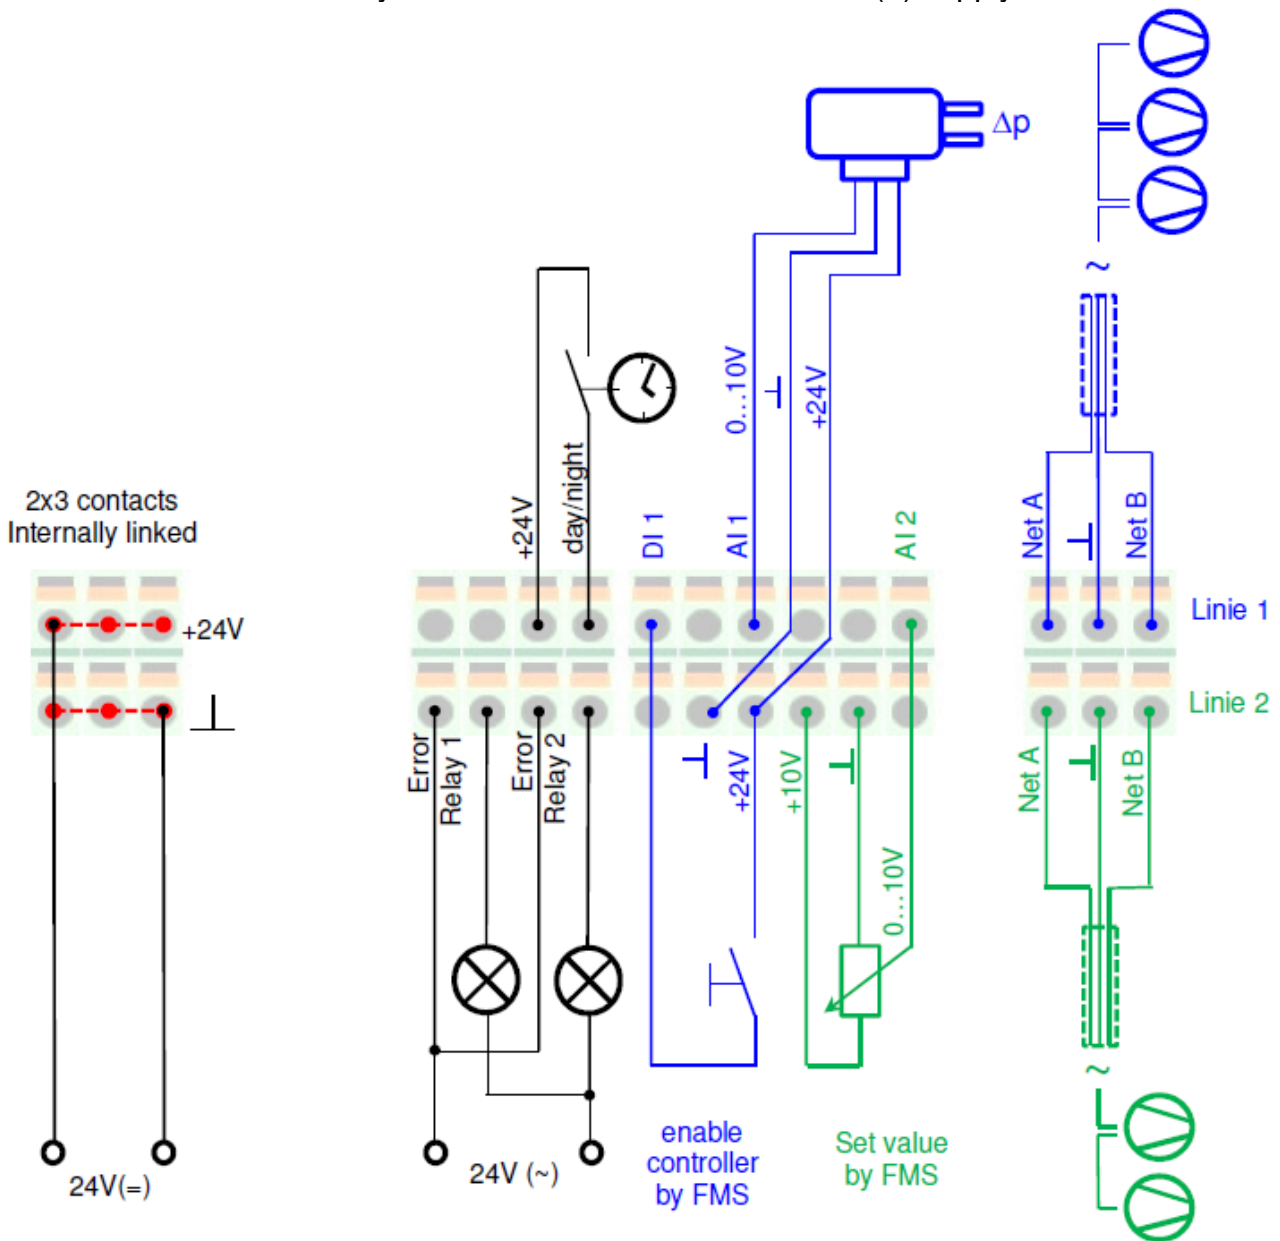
Δp

~

2x3 contacts
Internally linked

+24V

⊥

24V(=)

+24V

day/night

Error
Relay 1

Error
Relay 2

24V (~)

0...10V

⊥

+24V

DI 1

AI 1

AI 2

⊥

+24V

+10V

⊥

0...10V

enable
controller
by FMS

Set value
by FMS

Net A

⊥

Net B

Linie 1

Linie 2

Net A

⊥

Net B

~